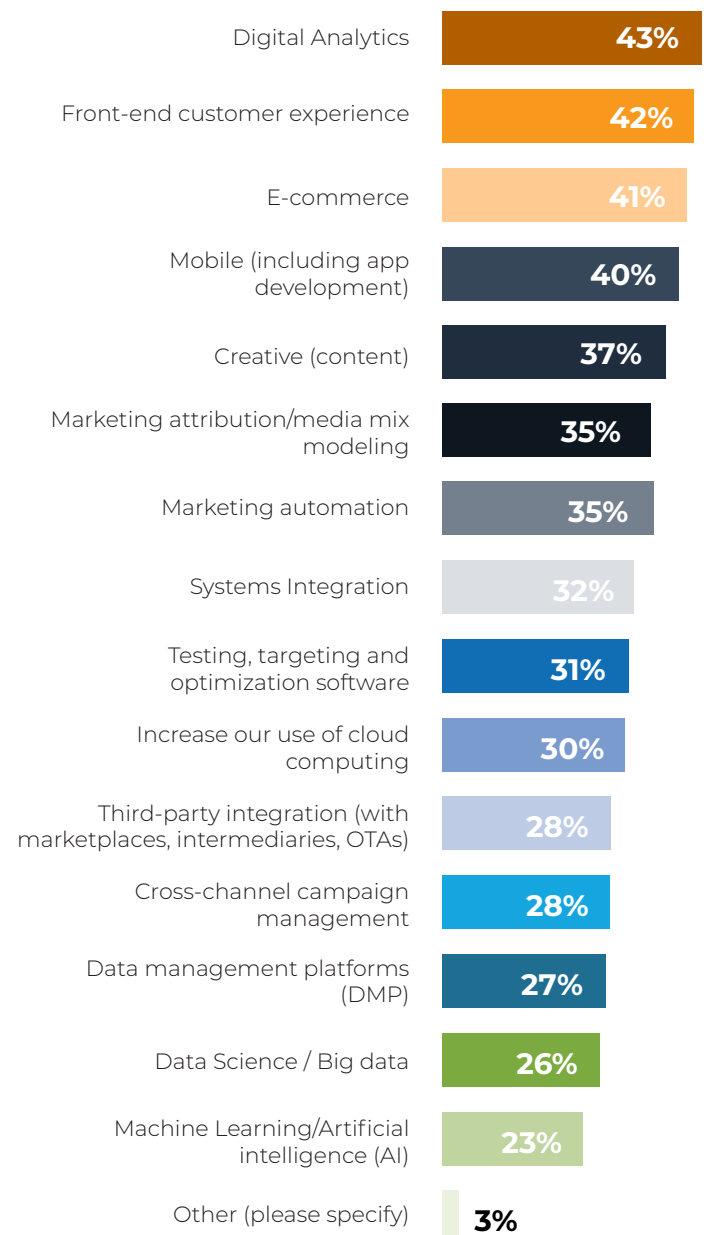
| | |
|---|---|
| Digital Analytics | 43% |
| Front-end customer experience | 42% |
| E-commerce | 41% |
| Mobile (including app development) | 40% |
| Creative (content) | 37% |
| Marketing attribution/media mix modeling | 35% |
| Marketing automation | 35% |
| Systems Integration | 32% |
| Testing, targeting and optimization software | 31% |
| Increase our use of cloud computing | 30% |
| Third-party integration (with marketplaces, intermediaries, OTAs) | 28% |
| Cross-channel campaign management | 28% |
| Data management platforms (DMP) | 27% |
| Data Science / Big data | 26% |
| Machine Learning/Artificial intelligence (AI) | 23% |
| Other (please specify) | 3% |